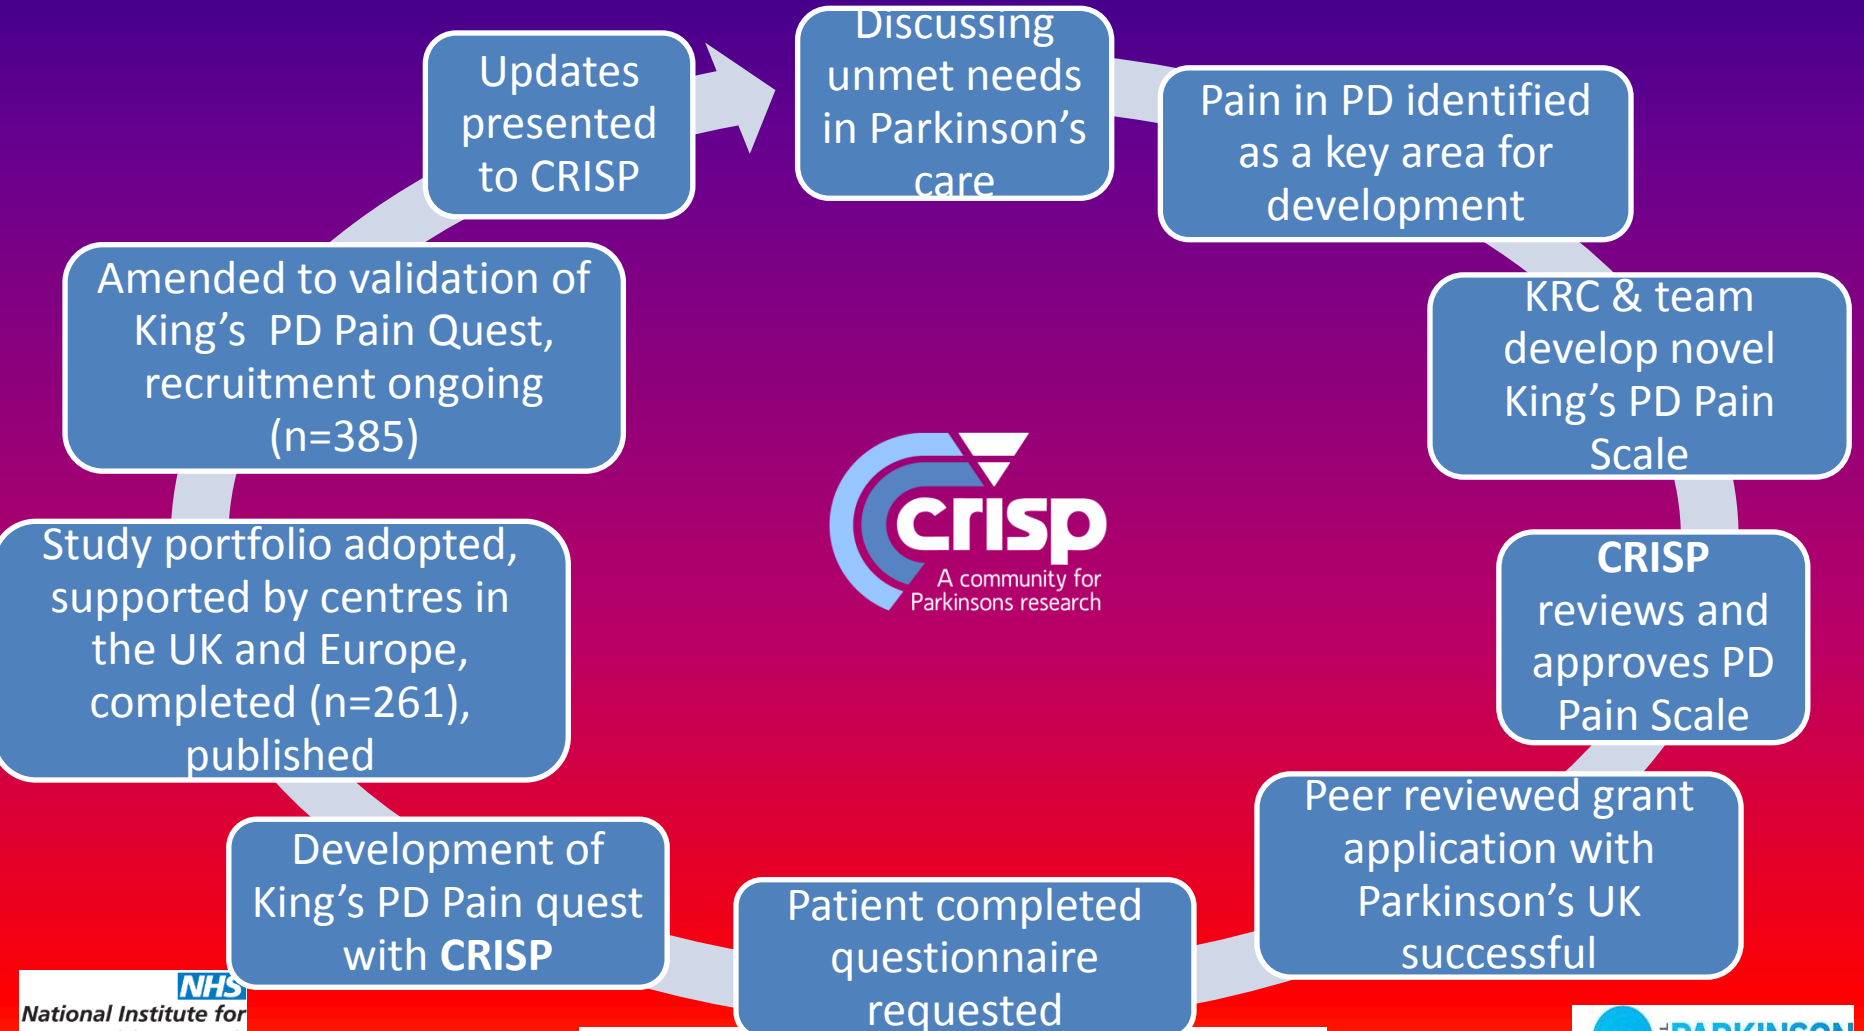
Discussing unmet needs in Parkinson’s care

Pain in PD identified as a key area for development

KRC & team develop novel King’s PD Pain Scale

CRISP reviews and approves PD Pain Scale

Peer reviewed grant application with Parkinson’s UK successful

Patient completed questionnaire requested

Development of King’s PD Pain quest with CRISP

Study portfolio adopted, supported by centres in the UK and Europe, completed (n=261), published

Amended to validation of King’s PD Pain Quest, recruitment ongoing (n=385)

Updates presented to CRISP

crisp
A community for Parkinsons research

NHS
National Institute for

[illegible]PARKINSON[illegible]